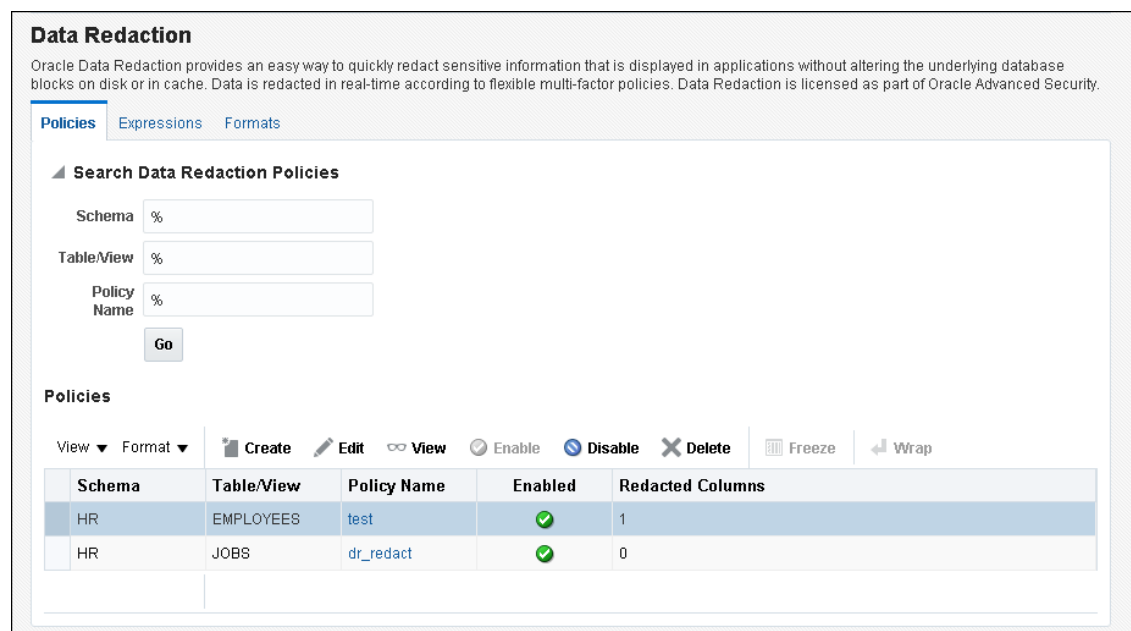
Data Redaction

Oracle Data Redaction provides an easy way to quickly redact sensitive information that is displayed in applications without altering the underlying database blocks on disk or in cache. Data is redacted in real-time according to flexible multi-factor policies. Data Redaction is licensed as part of Oracle Advanced Security.

Policies Expressions Formats

Search Data Redaction Policies

Schema %

Table/View %

Policy Name %

Go

Policies

View ▼ Format ▼ Create Edit View Enable Disable Delete Freeze Wrap

| Schema | Table/View | Policy Name | Enabled | Redacted Columns |
|---|---|---|---|---|
| HR | EMPLOYEES | test | ✔ | 1 |
| HR | JOBS | dr_redact | ✔ | 0 |